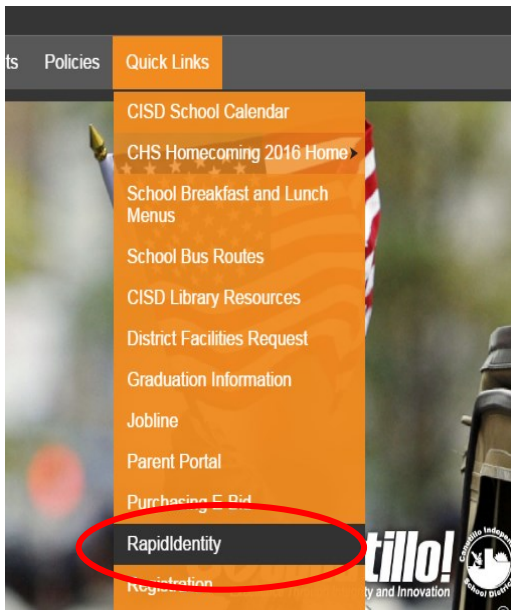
ts Policies Quick Links

CISD School Calendar
CHS Homecoming 2016 Home
School Breakfast and Lunch Menus
School Bus Routes
CISD Library Resources
District Facilities Request
Graduation Information
Jobline
Parent Portal
Purchasing E-Bid
RapidIdentity
Registration

tillo!
ty and Innovation
Castillo Independent School District